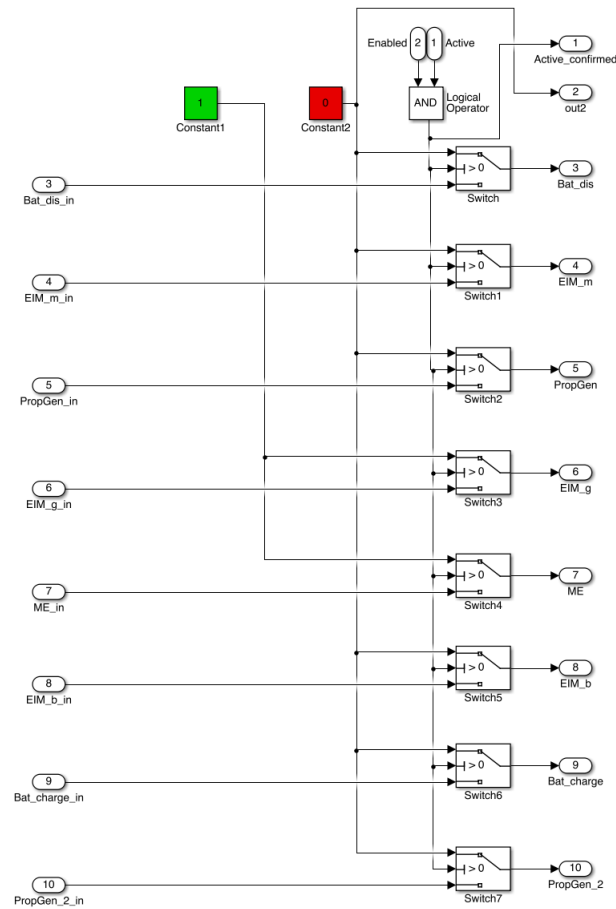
Enabled 2 1 Active

AND Logical Operator

1 Active_confirmed

2 out2

1 Constant1

0 Constant2

3 Bat_dis_in

> 0 Switch

3 Bat_dis

4 EIM_m_in

> 0 Switch1

4 EIM_m

5 PropGen_in

> 0 Switch2

5 PropGen

6 EIM_g_in

> 0 Switch3

6 EIM_g

7 ME_in

> 0 Switch4

7 ME

8 EIM_b_in

> 0 Switch5

8 EIM_b

9 Bat_charge_in

> 0 Switch6

9 Bat_charge

10 PropGen_2_in

> 0 Switch7

10 PropGen_2